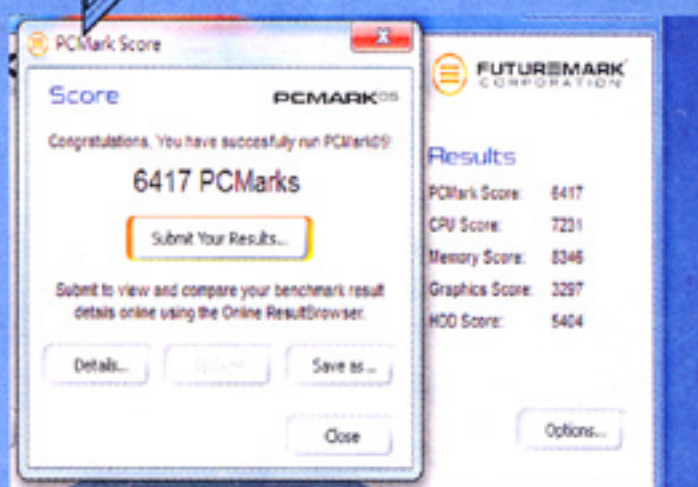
PCMark Score

Score

PCMARK05

Congratulations, You have succesfully run PCMark05!

6417 PCMarks

Submit Your Results...

Submit to view and compare your benchmark result details online using the Online ResultBrowser.

Details...

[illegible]

Save as...

Close

FUTUREMARK CORPORATION

Results

| | |
|---|---|
| PCMark Score: | 6417 |
| CPU Score: | 7231 |
| Memory Score: | 8346 |
| Graphics Score: | 3297 |
| HDD Score: | 5404 |

Options...